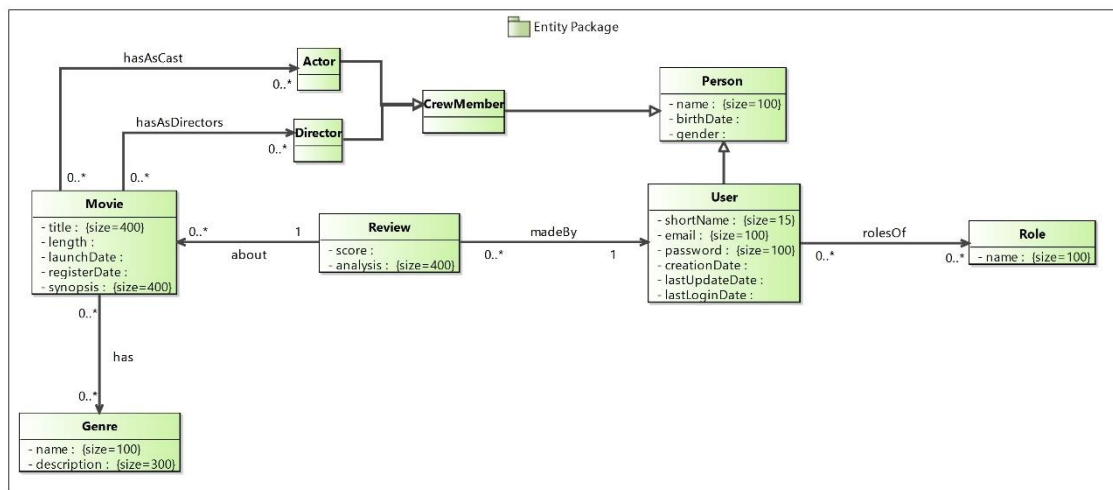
Entity Package

hasAsCast

0..*

Actor

CrewMember

Person

- name : {size=100}
- birthDate :
- gender :

hasAsDirectors

Director

0..*

0..*

0..*

Movie

- title : {size=400}
- length :
- launchDate :
- registerDate :
- synopsis : {size=400}

0..*

1

about

Review

- score :
- analysis : {size=400}

madeBy

0..*

1

User

- shortName : {size=15}
- email : {size=100}
- password : {size=100}
- creationDate :
- lastUpdateDate :
- lastLoginDate :

rolesOf

0..*

0..*

Role

- name : {size=100}

0..*

has

0..*

Genre

- name : {size=100}
- description : {size=300}